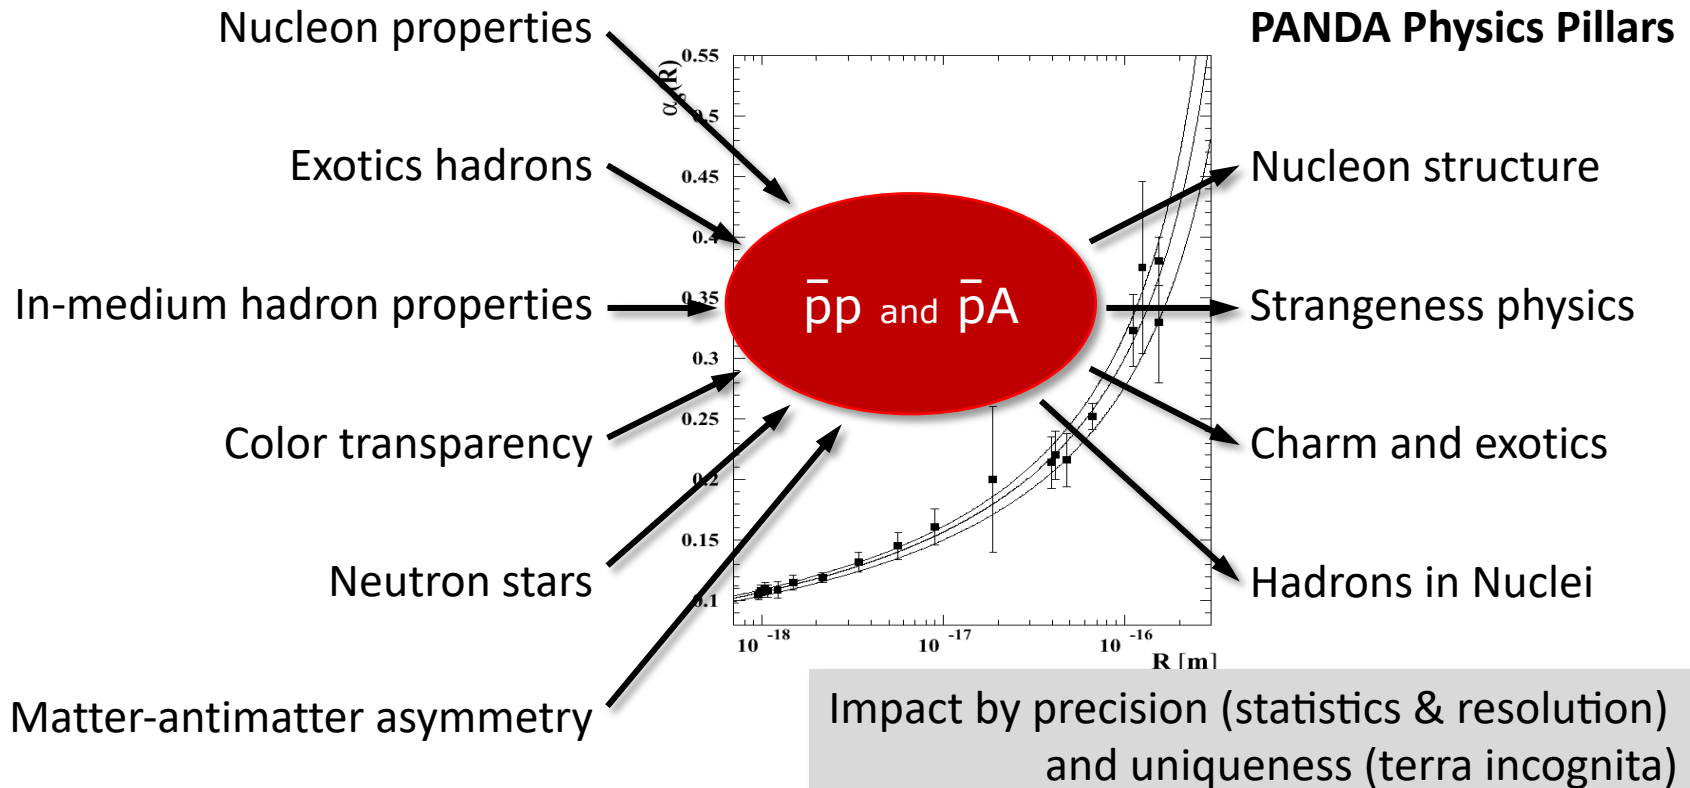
PANDA Physics Pillars

Nucleon properties

Exotics hadrons

In-medium hadron properties

Color transparency

Neutron stars

Matter-antimatter asymmetry

$\bar{p}p$ and $\bar{p}A$

Nucleon structure

Strangeness physics

Charm and exotics

Hadrons in Nuclei

$\alpha_s(R)$

0.55
0.5
0.45
0.4
0.35
0.3
0.25
0.2
0.15
0.1

$10^{-18}$
$10^{-17}$
$10^{-16}$
R [m]

Impact by precision (statistics & resolution) and uniqueness (terra incognita)